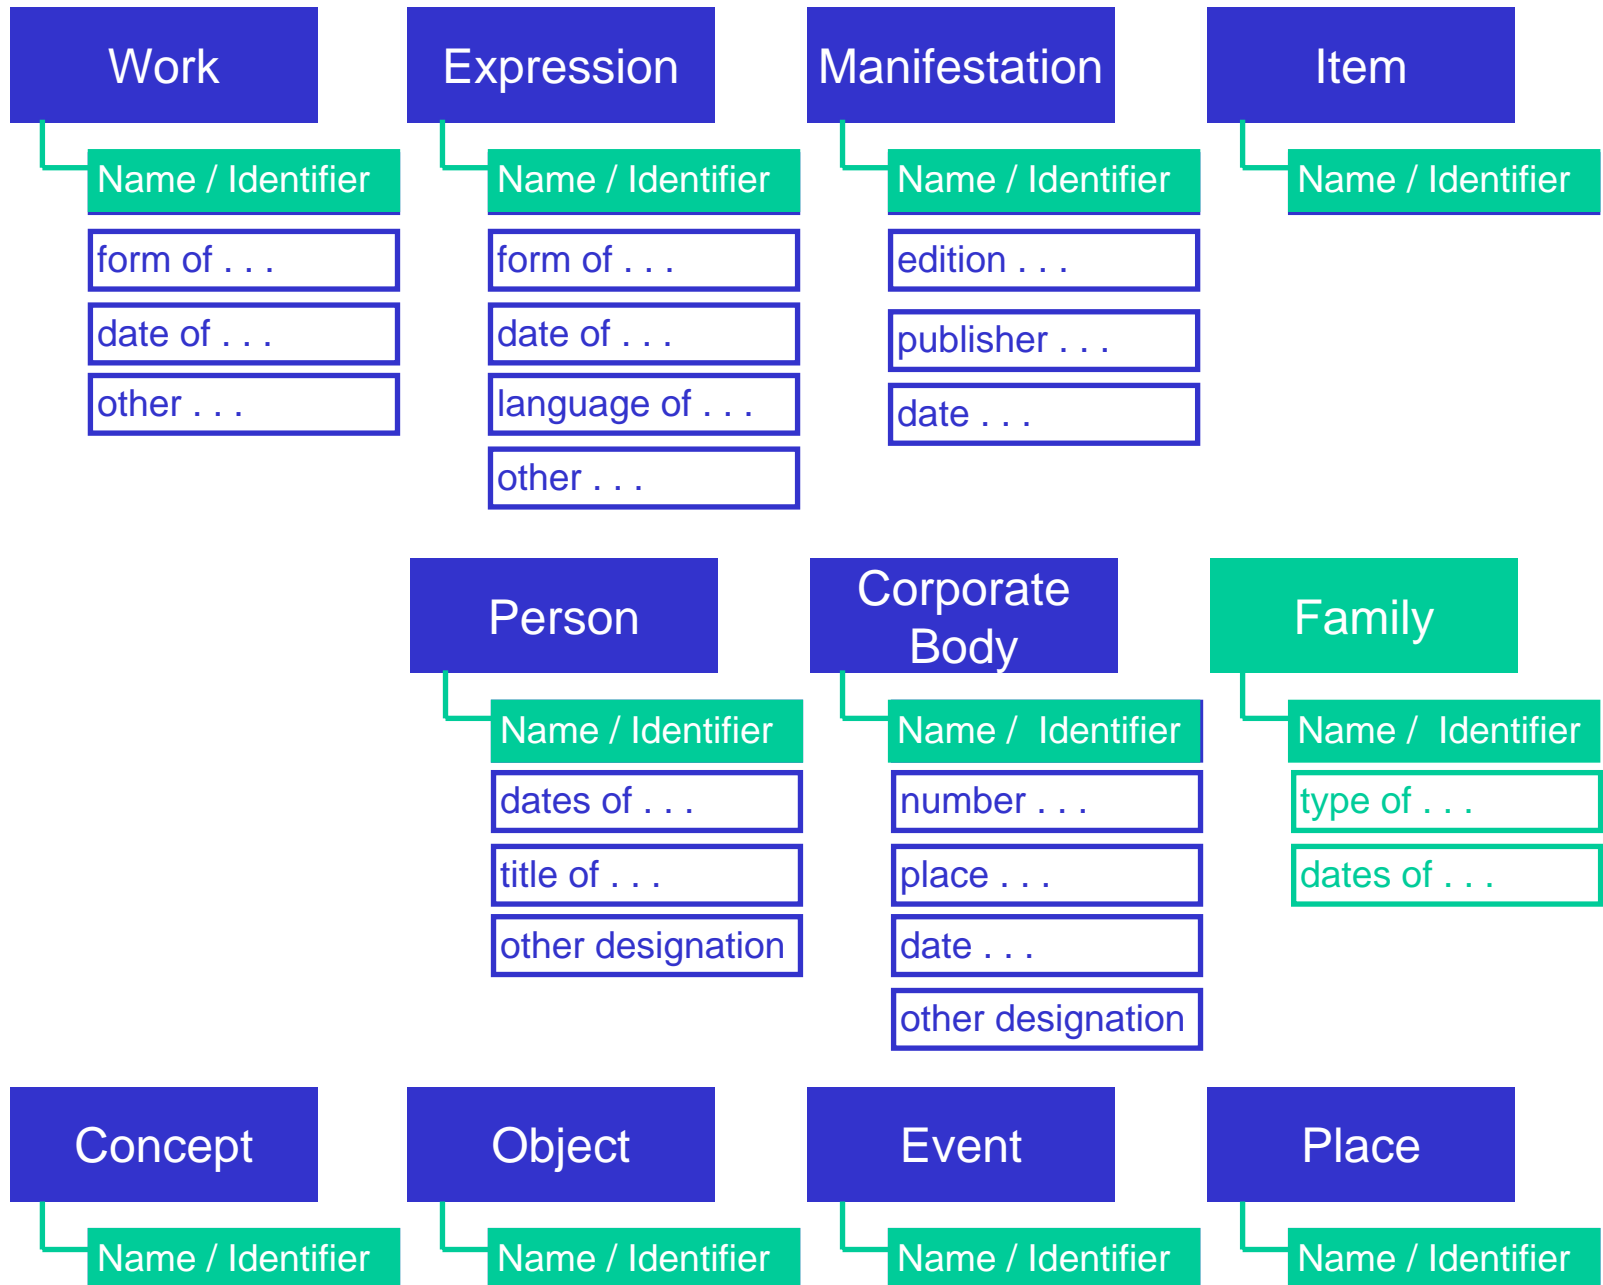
Work

Name / Identifier

form of . . .

date of . . .

other . . .

Expression

Name / Identifier

form of . . .

date of . . .

language of . . .

other . . .

Manifestation

Name / Identifier

edition . . .

publisher . . .

date . . .

Item

Name / Identifier

Person

Name / Identifier

dates of . . .

title of . . .

other designation

Corporate Body

Name / Identifier

number . . .

place . . .

date . . .

other designation

Family

Name / Identifier

type of . . .

dates of . . .

Concept

Name / Identifier

Object

Name / Identifier

Event

Name / Identifier

Place

Name / Identifier